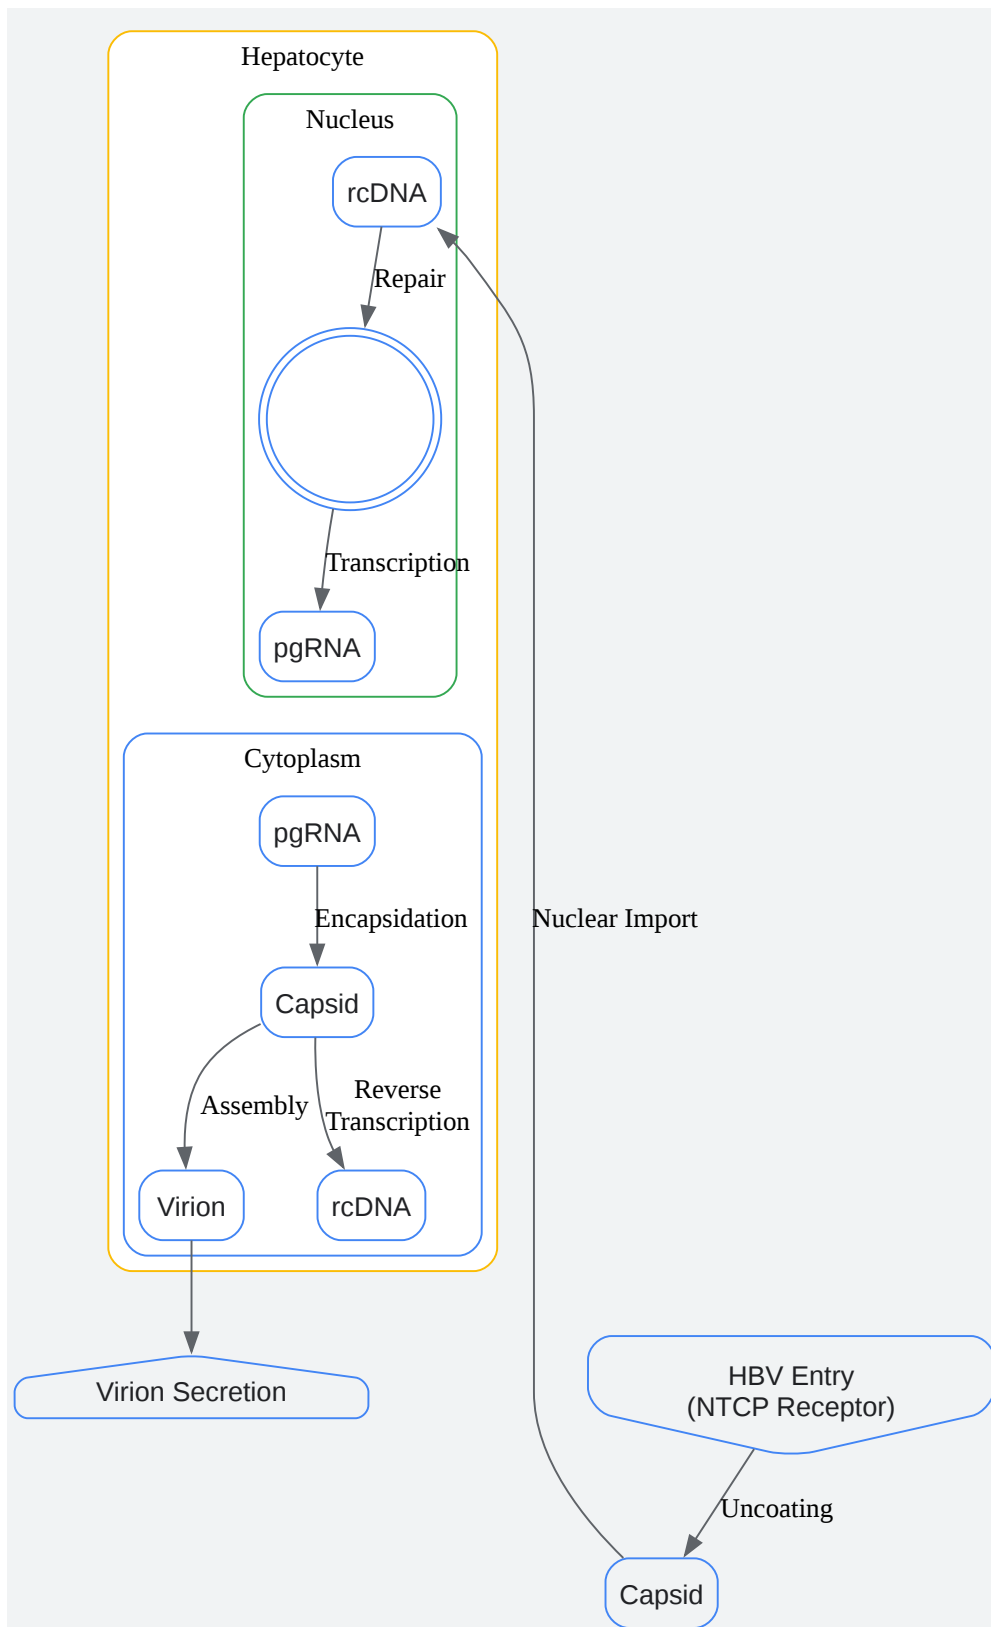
Hepatocyte

Nucleus

rcDNA

Repair

Transcription

pgRNA

Cytoplasm

pgRNA

Encapsidation

Capsid

Assembly

Reverse Transcription

Virion

rcDNA

Nuclear Import

Virion Secretion

HBV Entry (NTCP Receptor)

Uncoating

Capsid